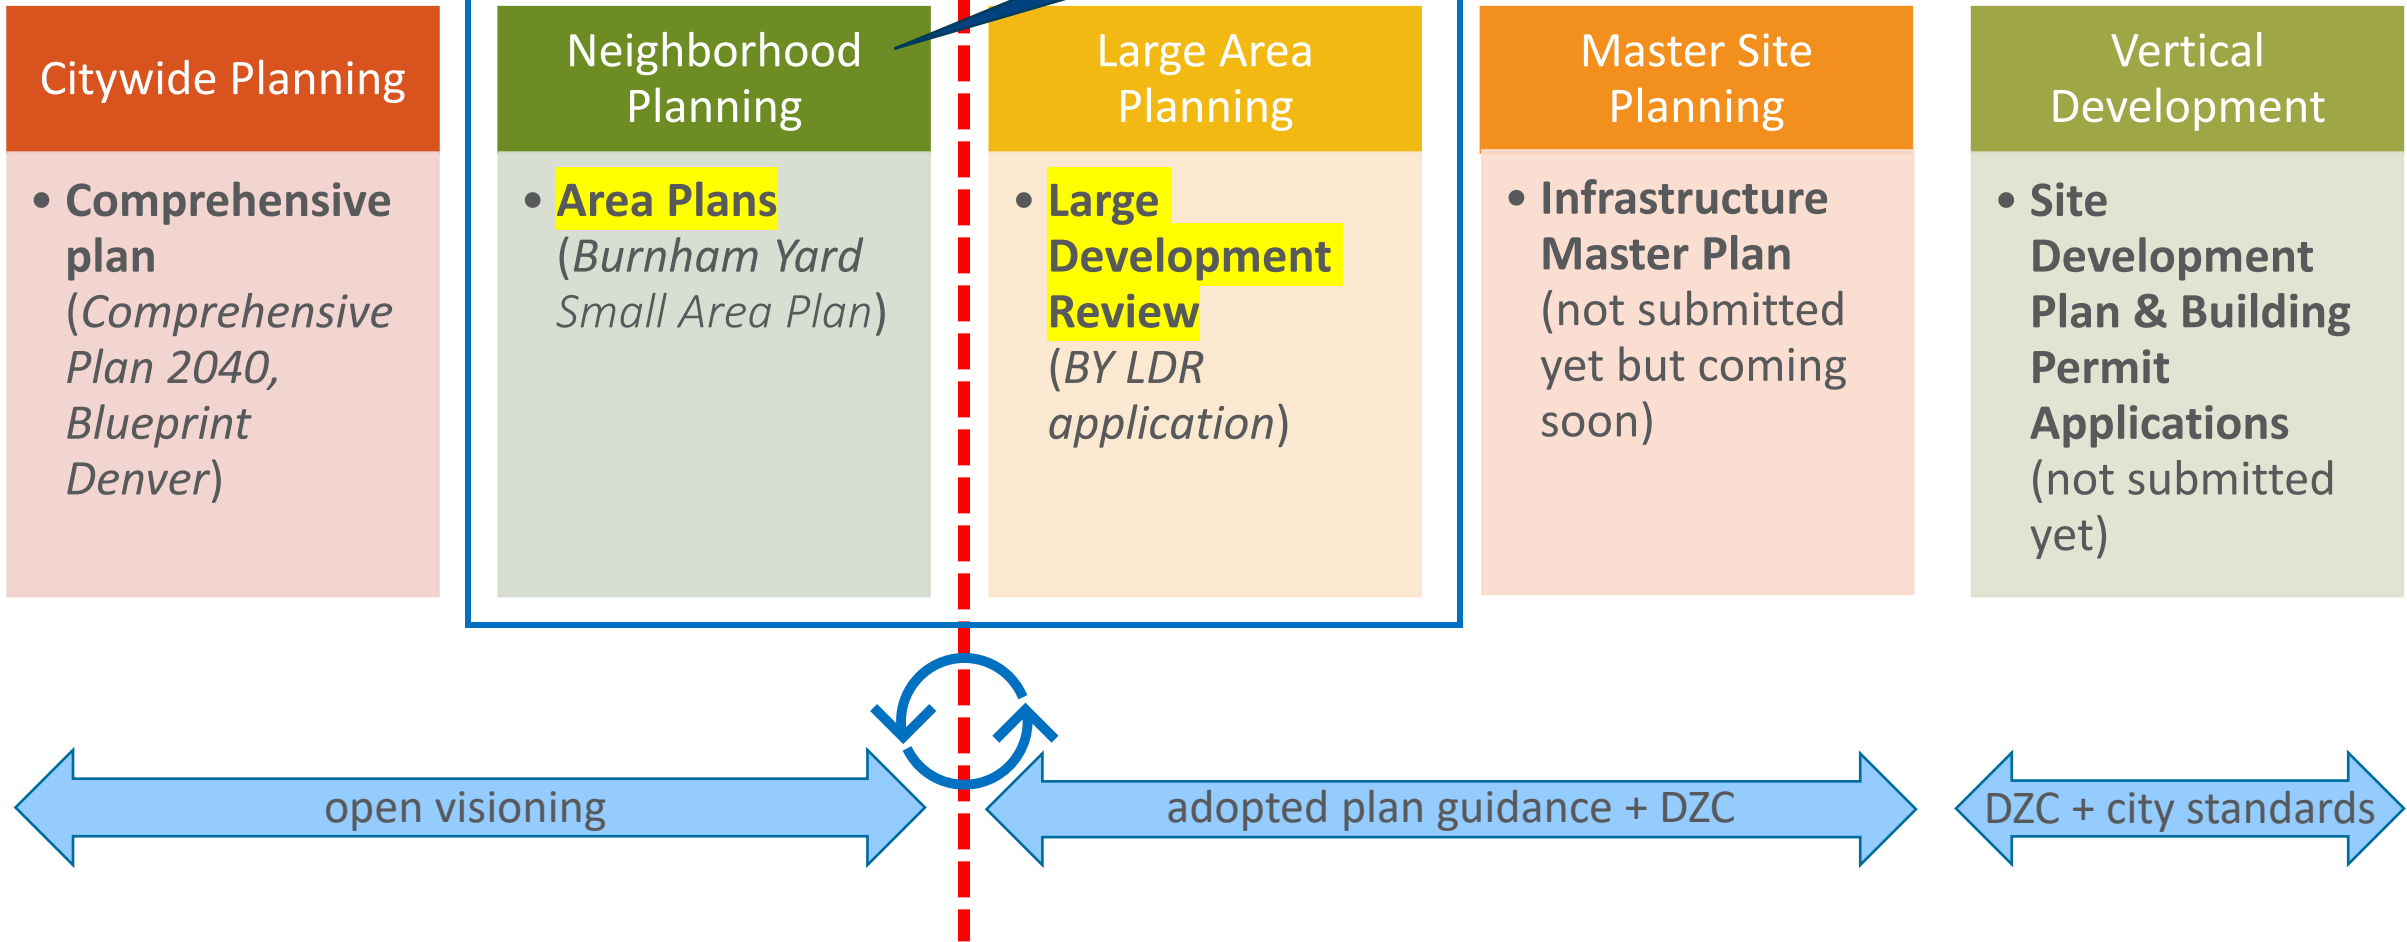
Citywide Planning

• Comprehensive plan (Comprehensive Plan 2040, Blueprint Denver)

Neighborhood Planning

• Area Plans (Burnham Yard Small Area Plan)

Large Area Planning

• Large Development Review (BY LDR application)

Master Site Planning

• Infrastructure Master Plan (not submitted yet but coming soon)

Vertical Development

• Site Development Plan & Building Permit Applications (not submitted yet)

open visioning

adopted plan guidance + DZC

DZC + city standards